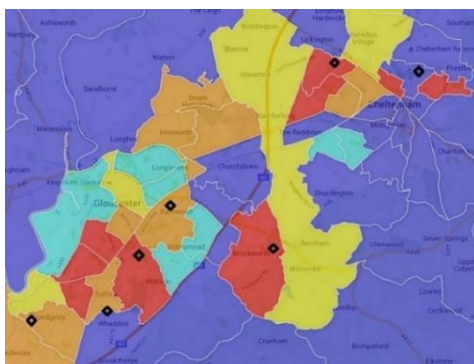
Ashleworth
Hartpury
Norton
Sandhurst
Maisemore
Down Hatherley
Innsworth
Longford
Longlevens
Kingsholm
Gloucester
Barnwood
Abbeymead
Hucclecote
Matson
Tuffley
Whaddon
Quedgeley
Churchdown
Staverton
Boddington
Uckington
Swindon Village
Cheltenham
Shurdington
Bentham
Brockworth
Witcombe
Ullenwood
Seven Springs
Cowley
Cranham
Brimpsfield
Brookthorpe
Hardwicke